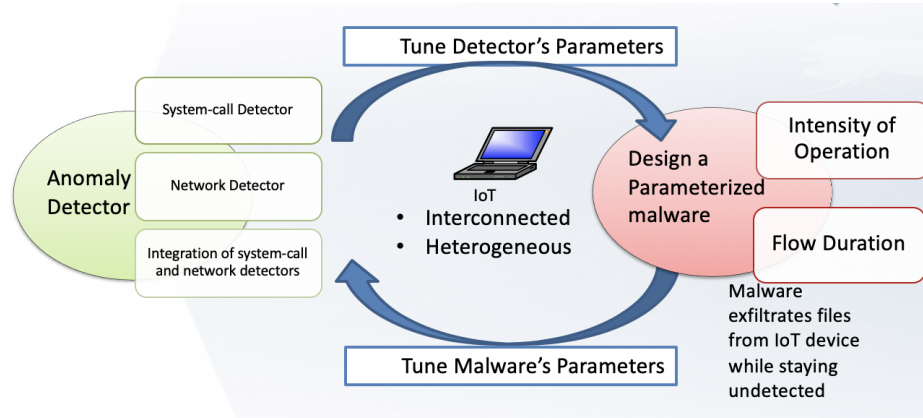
Tune Detector's Parameters

Anomaly Detector

System-call Detector

Network Detector

Integration of system-call and network detectors

IoT

• Interconnected
• Heterogeneous

Design a Parameterized malware

Intensity of Operation

Flow Duration

Malware exfiltrates files from IoT device while staying undetected

Tune Malware's Parameters